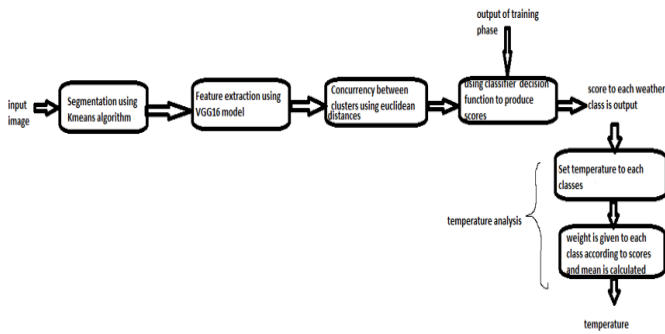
output of training phase

input image

Segmentation using Kmeans algorithm

Feature extraction using VGG16 model

Concurrency between clusters using euclidean distances

using classifier decision function to produce scores

score to each weather class is output

Set temperature to each classes

temperature analysis

weight is given to each class according to scores and mean is calculated

temperature